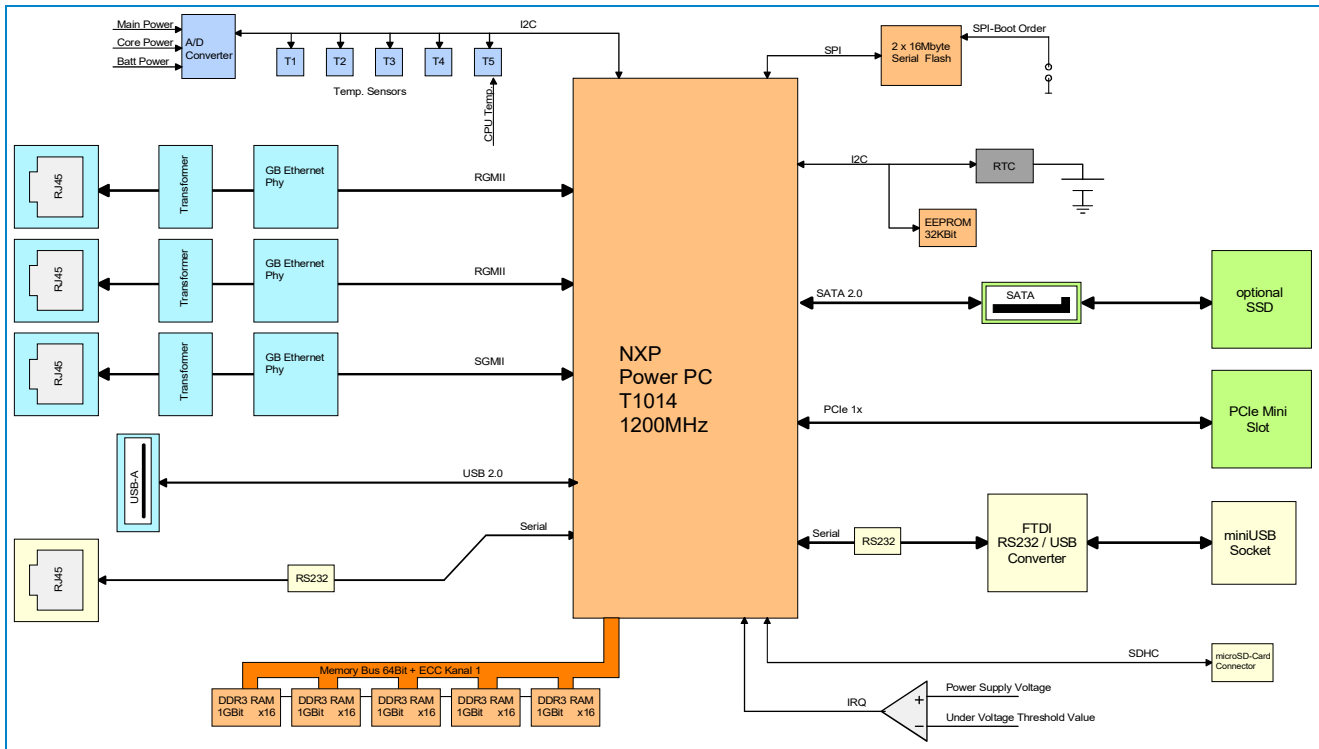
Main Power
Core Power
Batt Power
A/D Converter
I2C
T1
T2
T3
T4
T5
Temp. Sensors
CPU Temp.
SPI
2 x 16Mbyte Serial Flash
SPI-Boot Order

RJ45
Transformer
GB Ethernet Phy
RGMII

RJ45
Transformer
GB Ethernet Phy
RGMII

RJ45
Transformer
GB Ethernet Phy
SGMII

USB-A
USB 2.0

RJ45
RS232
Serial

NXP
Power PC
T1014
1200MHz

I2C
RTC
EEPROM 32KBit
SATA 2.0
SATA
optional SSD
PCIe 1x
PCIe Mini Slot
Serial
RS232
FTDI RS232 / USB Converter
miniUSB Socket
SDHC
microSD-Card Connector
IRQ
+
−
Power Supply Voltage
Under Voltage Threshold Value

Memory Bus 64Bit + ECC Kanal 1
DDR3 RAM 1GBit x16
DDR3 RAM 1GBit x16
DDR3 RAM 1GBit x16
DDR3 RAM 1GBit x16
DDR3 RAM 1GBit x16